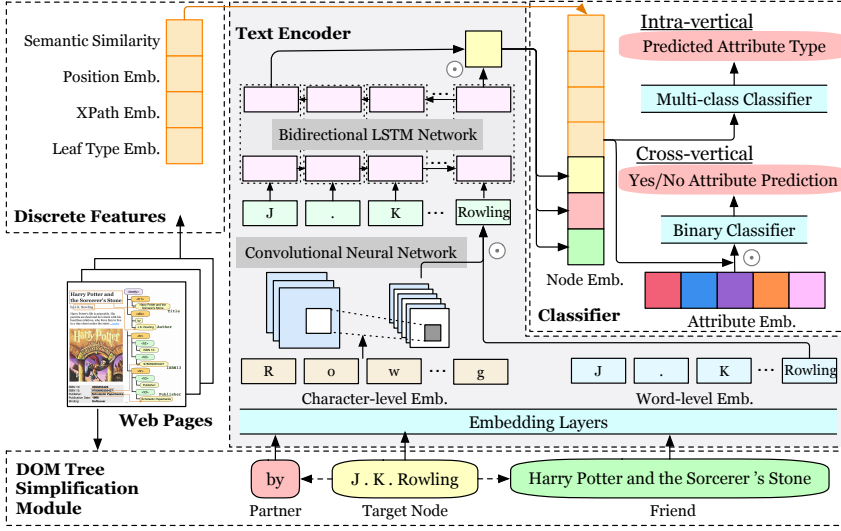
Semantic Similarity
Position Emb.
XPath Emb.
Leaf Type Emb.
Discrete Features

Text Encoder
Bidirectional LSTM Network
J
.
K
···
Rowling
Convolutional Neural Network
R
o
w
···
g
Character-level Emb.
J
.
K
···
Rowling
Word-level Emb.
Embedding Layers

Intra-vertical
Predicted Attribute Type
Multi-class Classifier
Cross-vertical
Yes/No Attribute Prediction
Binary Classifier
Node Emb.
Classifier
Attribute Emb.

Harry Potter and the Sorcerer's Stone
Web Pages

DOM Tree Simplification Module
by
Partner
J . K . Rowling
Target Node
Harry Potter and the Sorcerer 's Stone
Friend